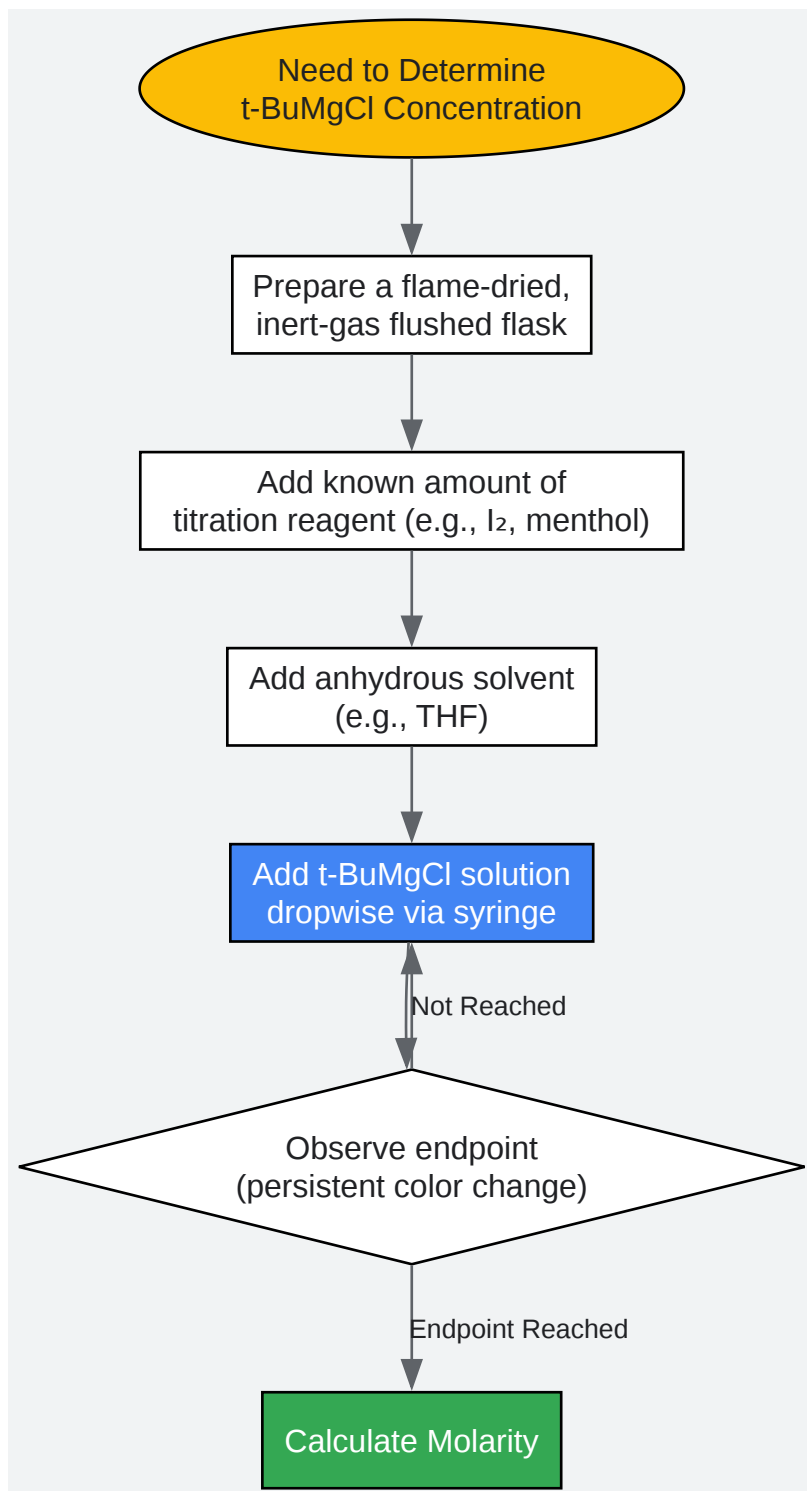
Need to Determine t-BuMgCl Concentration

Prepare a flame-dried, inert-gas flushed flask

Add known amount of titration reagent (e.g., $I_2$, menthol)

Add anhydrous solvent (e.g., THF)

Add t-BuMgCl solution dropwise via syringe

Not Reached

Observe endpoint (persistent color change)

Endpoint Reached

Calculate Molarity